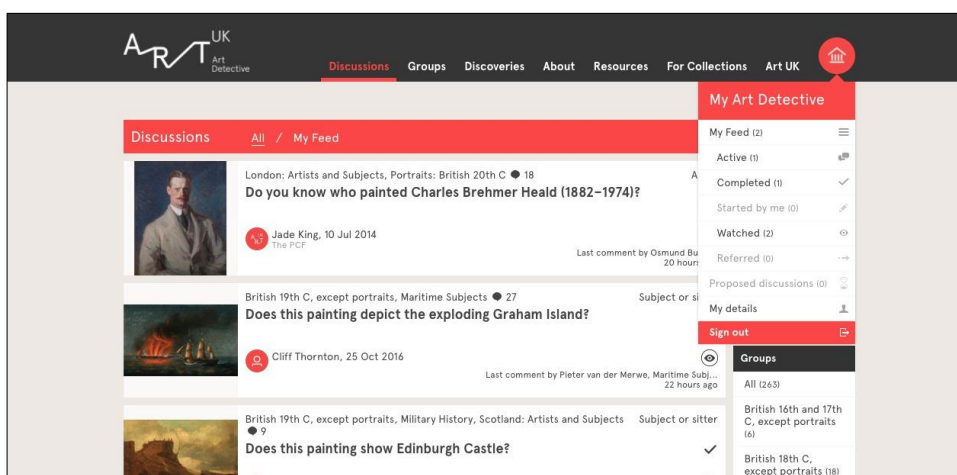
ART UK
Art Detective

Discussions Groups Discoveries About Resources For Collections Art UK

My Art Detective

My Feed (2)
Active (1)
Completed (1)
Started by me (0)
Watched (2)
Referred (0)
Proposed discussions (0)
My details
Sign out

Discussions All / My Feed

London: Artists and Subjects, Portraits: British 20th C ● 18 A
Do you know who painted Charles Brehmer Heald (1882–1974)?
Jade King, 10 Jul 2014
The PCF
Last comment by Osmund Bu
20 hours

British 19th C, except portraits, Maritime Subjects ● 27 Subject or si
Does this painting depict the exploding Graham Island?
Cliff Thornton, 25 Oct 2016
Last comment by Pieter van der Merwe, Maritime Subj...
22 hours ago

British 19th C, except portraits, Military History, Scotland: Artists and Subjects Subject or sitter
● 9
Does this painting show Edinburgh Castle?

Groups
All (263)
British 16th and 17th C, except portraits (6)
British 18th C, except portraits (18)